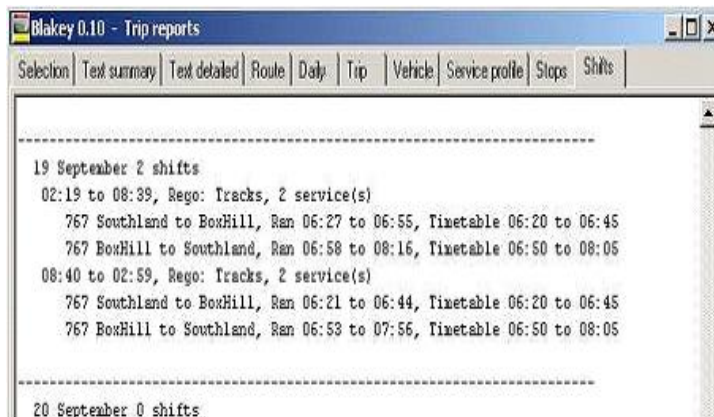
Blakey 0.10 - Trip reports

Selection | Text summary | Text detailed | Route | Daily | Trip | Vehicle | Service profile | Stops | Shifts

------------------------------------------------------------------------

19 September 2 shifts
02:19 to 08:39, Rego: Tracks, 2 service(s)
767 Southland to BoxHill, Ran 06:27 to 06:55, Timetable 06:20 to 06:45
767 BoxHill to Southland, Ran 06:58 to 08:16, Timetable 06:50 to 08:05
08:40 to 02:59, Rego: Tracks, 2 service(s)
767 Southland to BoxHill, Ran 06:21 to 06:44, Timetable 06:20 to 06:45
767 BoxHill to Southland, Ran 06:53 to 07:56, Timetable 06:50 to 08:05

------------------------------------------------------------------------

20 September 0 shifts